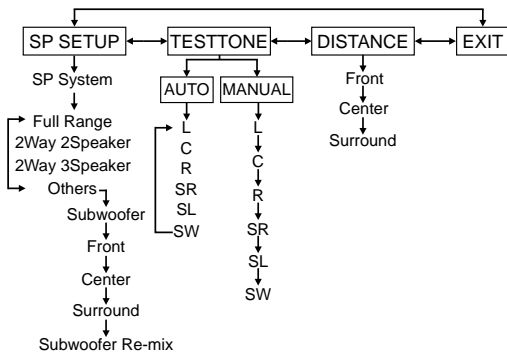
SP SETUP
TESTTONE
DISTANCE
EXIT

SP System
Full Range
2Way 2Speaker
2Way 3Speaker
Others
Subwoofer
Front
Center
Surround
Subwoofer Re-mix

AUTO
L
C
R
SR
SL
SW

MANUAL
L
C
R
SR
SL
SW

Front
Center
Surround